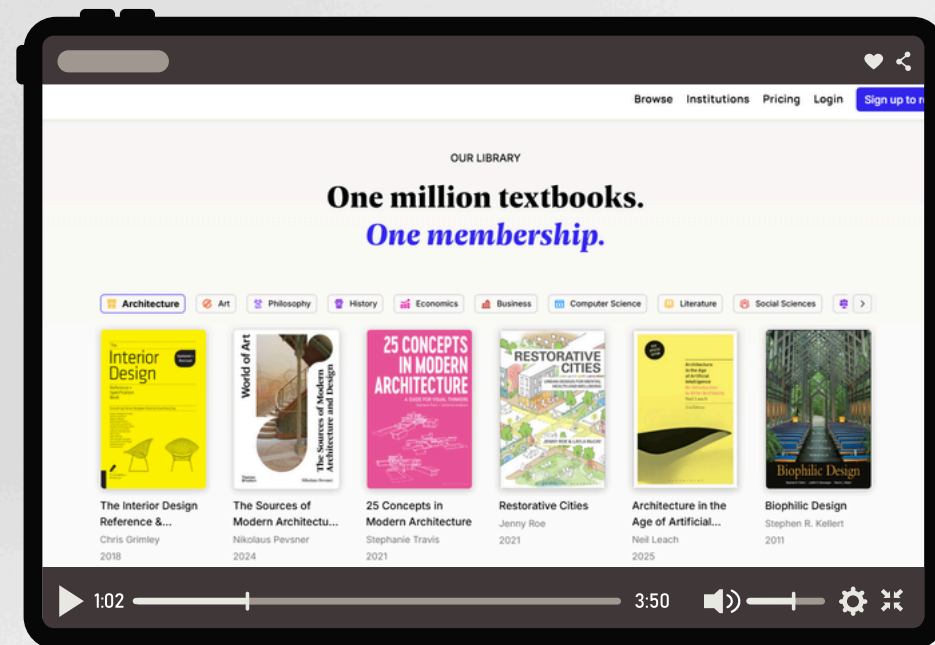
Browse Institutions Pricing Login Sign up to n

OUR LIBRARY

One million textbooks.

One membership.

Architecture Art Philosophy History Economics Business Computer Science Literature Social Sciences

The Interior Design Reference &...
Chris Grimley
2018

The Sources of Modern Architectu...
Nikolaus Pevsner
2024

25 Concepts in Modern Architecture
Stephanie Travis
2021

Restorative Cities
Jenny Roe
2021

Architecture in the Age of Artificial...
Neil Leach
2025

Biophilic Design
Stephen R. Kellert
2011

1:02 3:50